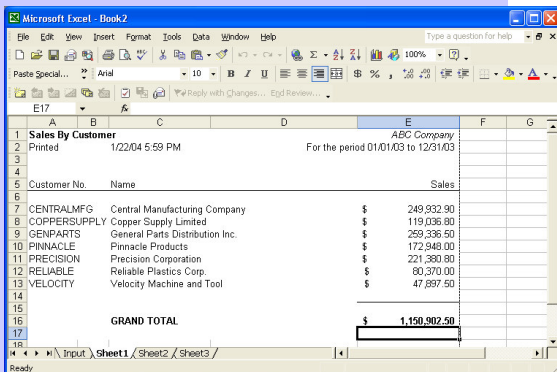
Microsoft Excel - Book2

File Edit View Insert Format Tools Data Window Help

Type a question for help

100%

Paste Special... Arial 10 B I U $ %

Reply with Changes... End Review...

E17 fx

| | A | B | C | D | E | F | G |
|---|---|---|---|---|---|---|---|
| 1 | Sales By Customer | | | | ABC Company | | |
| 2 | Printed | | 1/22/04 5:59 PM | | For the period 01/01/03 to 12/31/03 | | |
| 3 | | | | | | | |
| 4 | | | | | | | |
| 5 | Customer No. | | Name | | Sales | | |
| 6 | | | | | | | |
| 7 | CENTRALMFG | | Central Manufacturing Company | $ | 249,932.90 | | |
| 8 | COPPERSUPPLY | | Copper Supply Limited | $ | 119,036.80 | | |
| 9 | GENPARTS | | General Parts Distribution Inc. | $ | 259,336.50 | | |
| 10 | PINNACLE | | Pinnacle Products | $ | 172,948.00 | | |
| 11 | PRECISION | | Precision Corporation | $ | 221,380.80 | | |
| 12 | RELIABLE | | Reliable Plastics Corp. | $ | 80,370.00 | | |
| 13 | VELOCITY | | Velocity Machine and Tool | $ | 47,897.50 | | |
| 14 | | | | | | | |
| 15 | | | | | | | |
| 16 | | | GRAND TOTAL | $ | 1,150,902.50 | | |
| 17 | | | | | | | |
| 18 | | | | | | | |

Input Sheet1 Sheet2 Sheet3

Ready